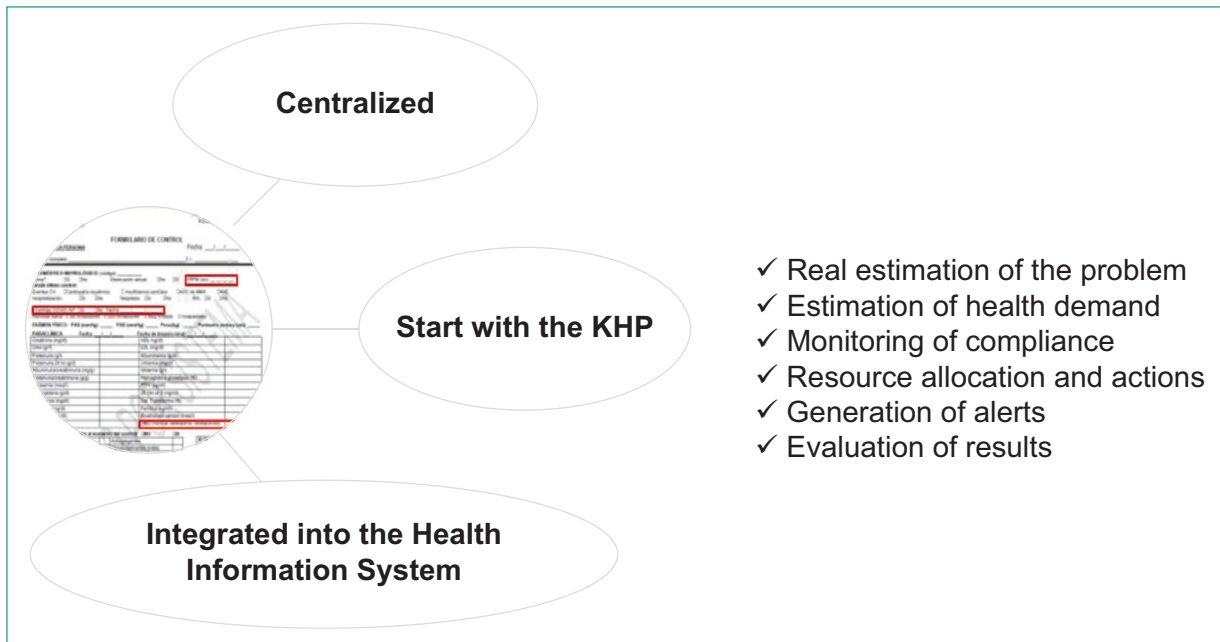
Centralized

FORMULARIO DE CONTROL

Fecha

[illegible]

Start with the KHP

Integrated into the Health Information System

✓ Real estimation of the problem
✓ Estimation of health demand
✓ Monitoring of compliance
✓ Resource allocation and actions
✓ Generation of alerts
✓ Evaluation of results